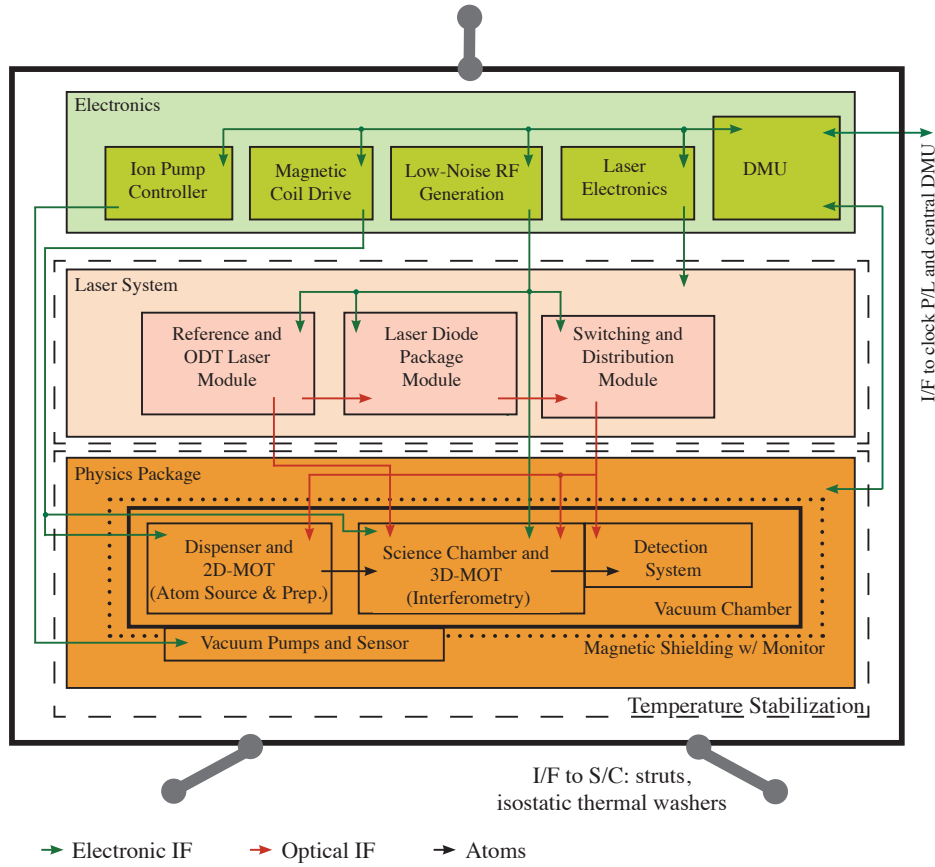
Electronics

Ion Pump Controller

Magnetic Coil Drive

Low-Noise RF Generation

Laser Electronics

DMU

I/F to clock P/L and central DMU

Laser System

Reference and ODT Laser Module

Laser Diode Package Module

Switching and Distribution Module

Physics Package

Dispenser and 2D-MOT (Atom Source & Prep.)

Science Chamber and 3D-MOT (Interferometry)

Detection System

Vacuum Chamber

Vacuum Pumps and Sensor

Magnetic Shielding w/ Monitor

Temperature Stabilization

I/F to S/C: struts, isostatic thermal washers

Electronic IF

Optical IF

Atoms